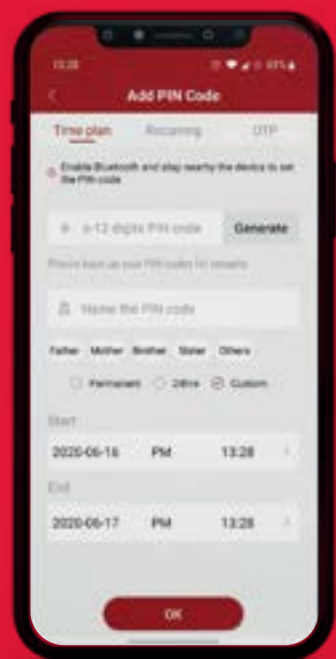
13:28

Add PIN Code

Time plan Recurring OTP

Enable Bluetooth and stay nearby the device to set the PIN code

6-12 digits PIN code Generate

Please back up your PIN codes for security

Name the PIN code

Father Mother Brother Sister Others

Permanent 24hrs Custom

Start

2020-06-16 PM 13:28

End

2020-06-17 PM 13:28

OK